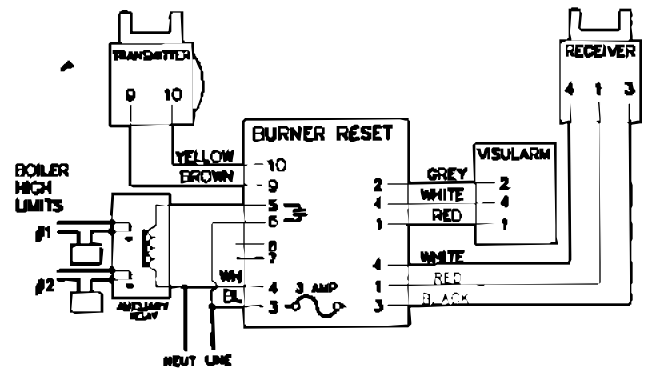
TRANSMITTER
9 10

RECEIVER
4 1 3

BURNER RESET

YELLOW 10
BROWN 9
5
6
8
7
WH 4
BL 3

3 AMP

GREY 2
WHITE 4
RED 1
WHITE 4
RED 1
BLACK 3

VISULARM
2
4
1

BOILER HIGH LIMITS
#1
#2

AUXILIARY RELAY

NEUT LINE